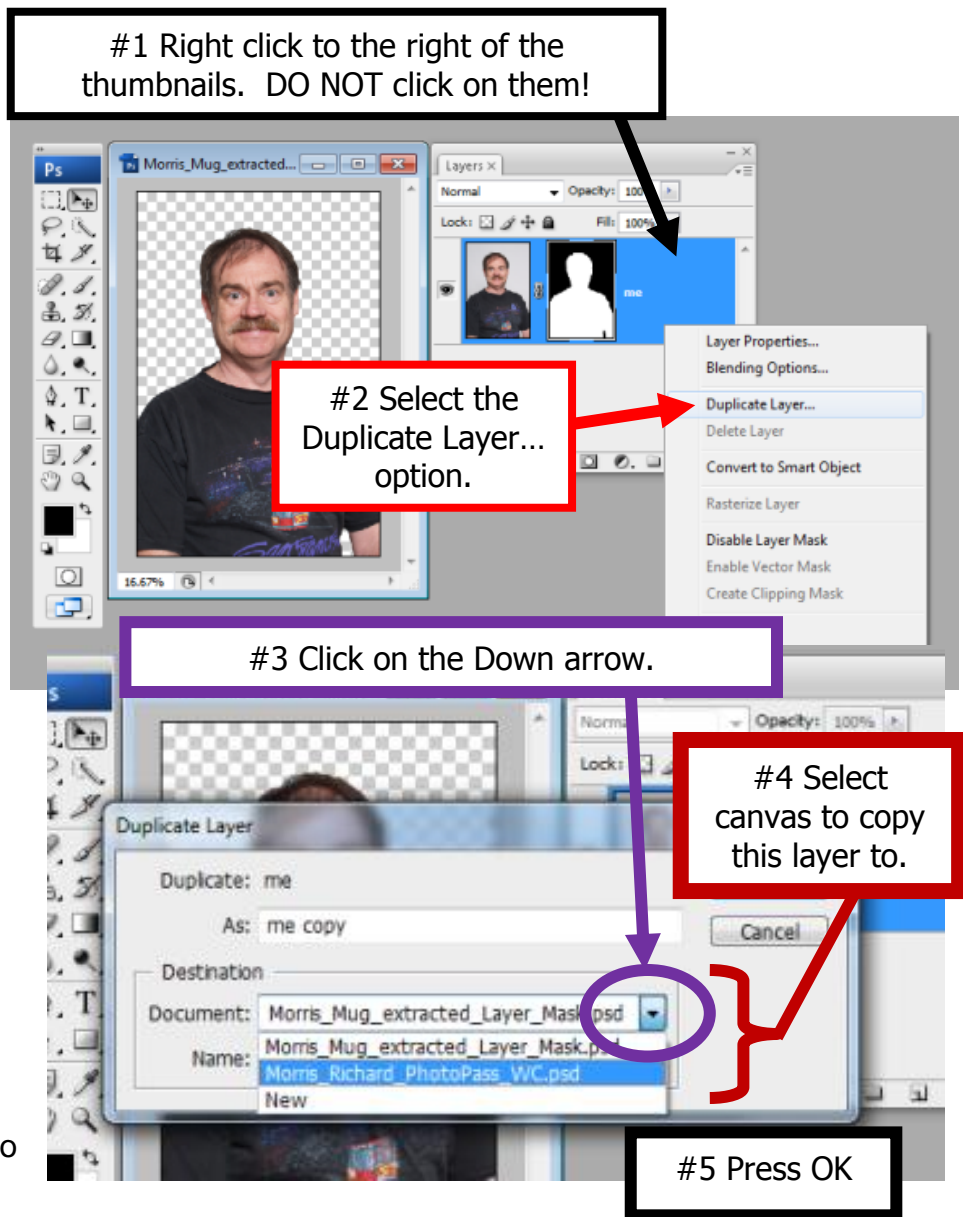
#1 Right click to the right of the thumbnails. DO NOT click on them!

Ps

Morris_Mug_extracted...

Layers ×

Normal

Opacity: 100

Lock:

Fill: 100%

me

16.67%

Layer Properties...

Blending Options...

Duplicate Layer...

Delete Layer

Convert to Smart Object

Rasterize Layer

Disable Layer Mask

Enable Vector Mask

Create Clipping Mask

#2 Select the Duplicate Layer… option.

#3 Click on the Down arrow.

Normal

Opacity: 100%

Lock:

#4 Select canvas to copy this layer to.

Duplicate Layer

Duplicate: me

As: me copy

Cancel

Destination

Document: Morris_Mug_extracted_Layer_Mask.psd

Name:

Morris_Mug_extracted_Layer_Mask.psd

Morris_Richard_PhotoPass_WC.psd

New

#5 Press OK